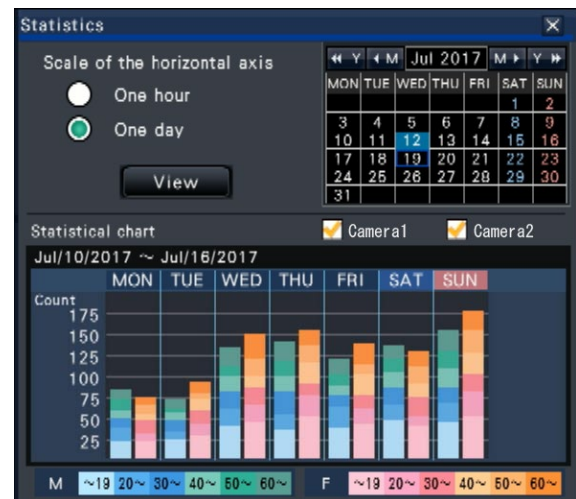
Statistics
×

Scale of the horizontal axis
One hour
One day
View

◄◄ Y ◄ M Jul 2017 M ► Y ►►

| MON | TUE | WED | THU | FRI | SAT | SUN |
|---|---|---|---|---|---|---|
| | | | | | 1 | 2 |
| 3 | 4 | 5 | 6 | 7 | 8 | 9 |
| 10 | 11 | 12 | 13 | 14 | 15 | 16 |
| 17 | 18 | 19 | 20 | 21 | 22 | 23 |
| 24 | 25 | 26 | 27 | 28 | 29 | 30 |
| 31 | | | | | | |

Statistical chart
Camera1
Camera2

Jul/10/2017 ~ Jul/16/2017

MON TUE WED THU FRI SAT SUN

Count
175
150
125
100
75
50
25

M ~19 20~ 30~ 40~ 50~ 60~
F ~19 20~ 30~ 40~ 50~ 60~